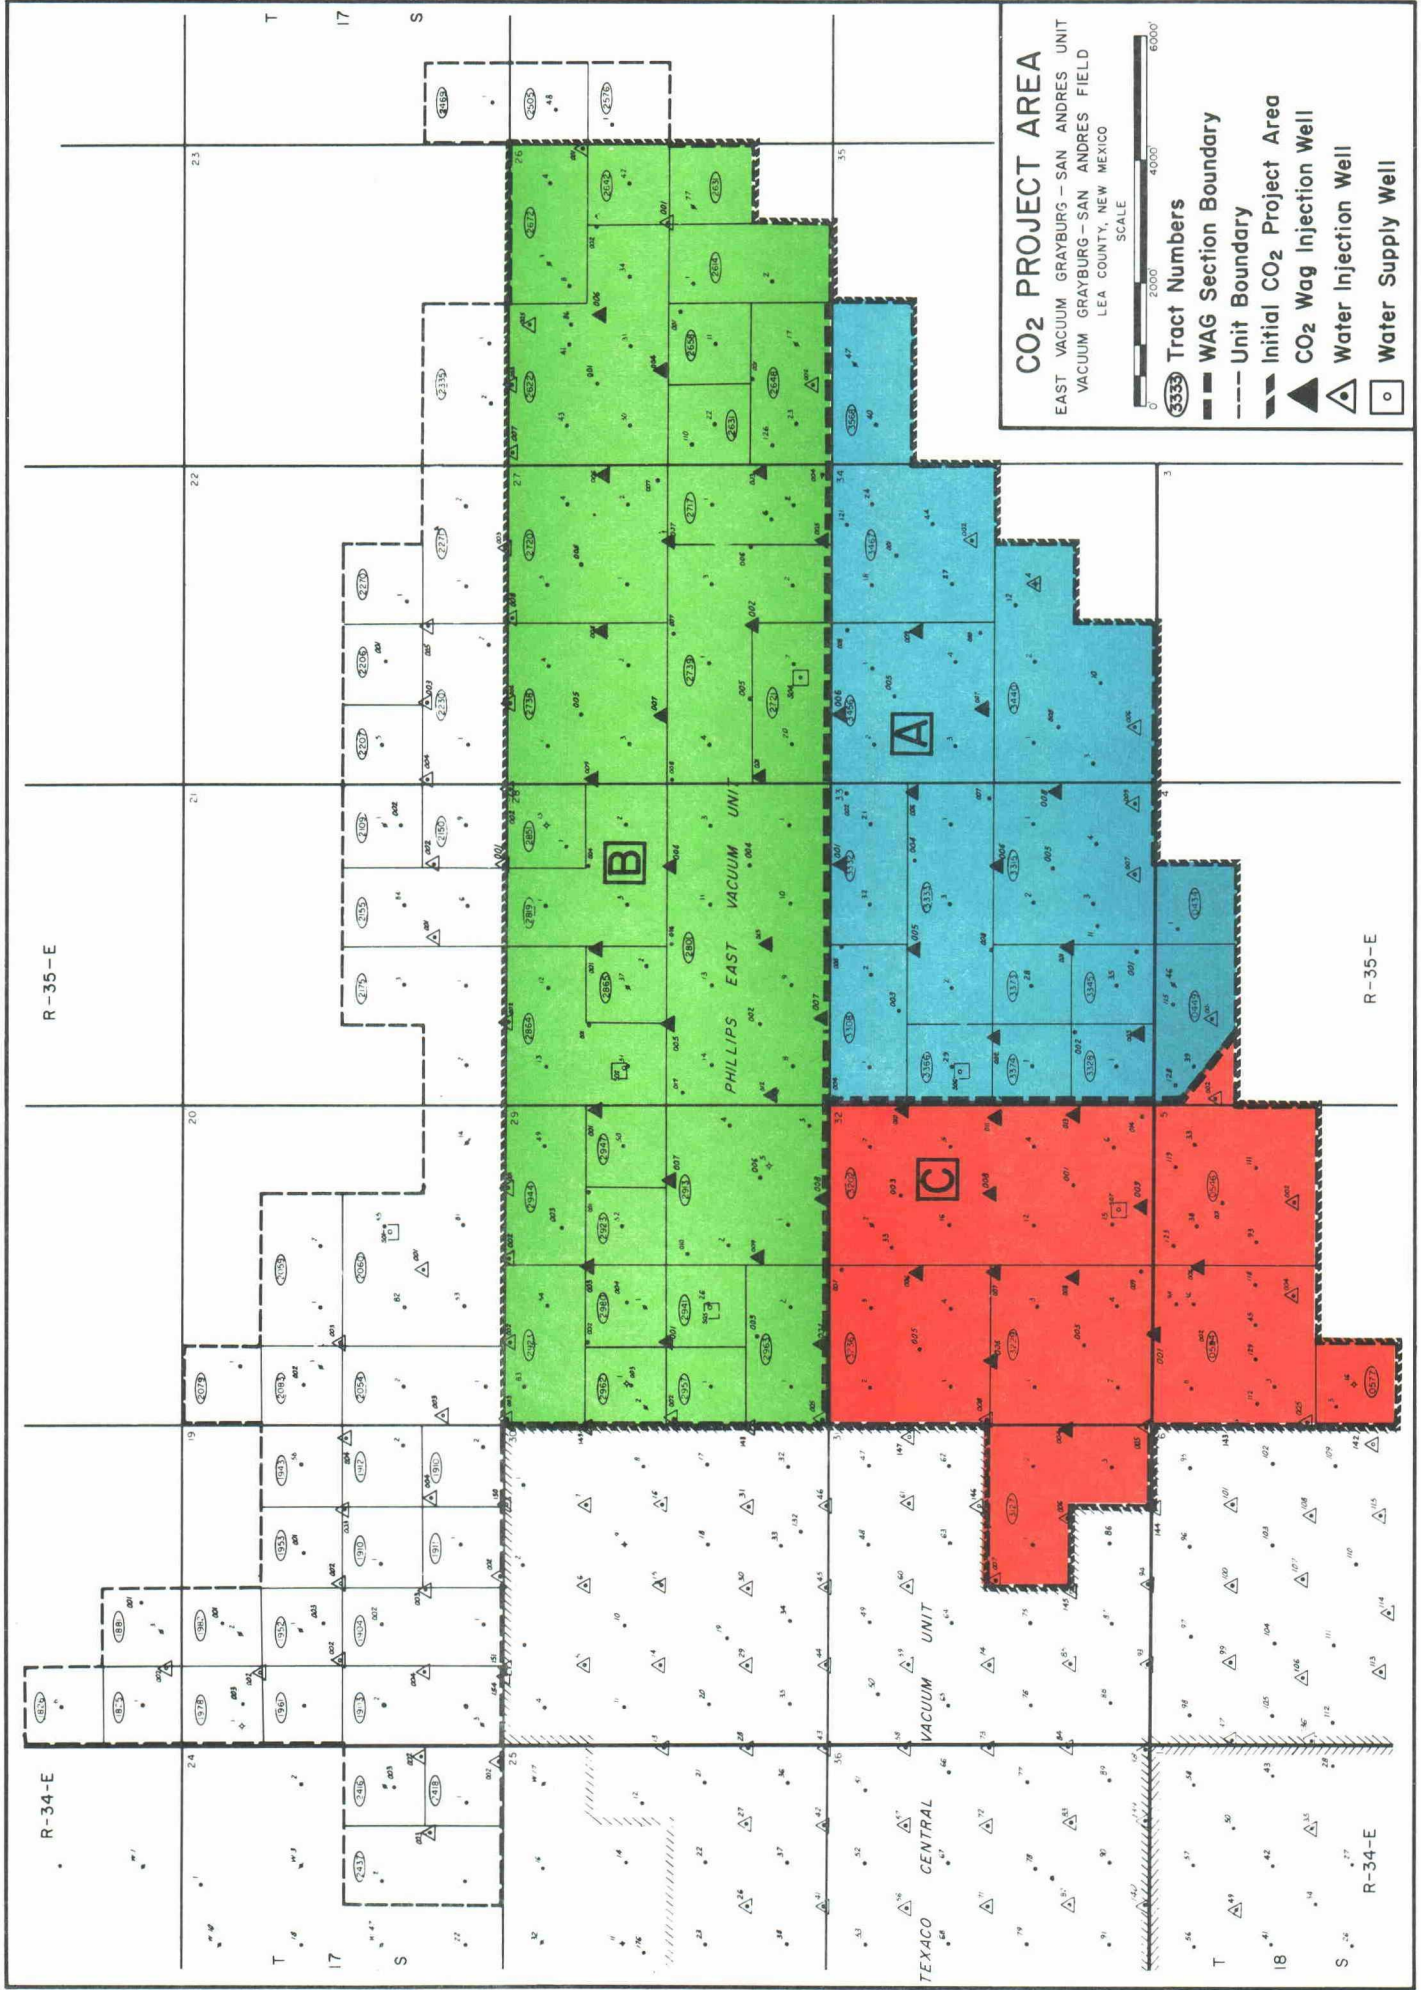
$CO_2$ PROJECT AREA
EAST VACUUM GRAYBURG - SAN ANDRES UNIT
VACUUM GRAYBURG - SAN ANDRES FIELD
LEA COUNTY, NEW MEXICO
SCALE
0 2000 4000 6000'

3333 Tract Numbers
WAG Section Boundary
Unit Boundary
Initial $CO_2$ Project Area
$CO_2$ Wag Injection Well
Water Injection Well
Water Supply Well

A
B
C

PHILLIPS EAST VACUUM UNIT
TEXACO CENTRAL VACUUM UNIT

R-34-E
R-35-E
R-35-E
R-34-E
T 17 S
T 17 S
T 18 S

23 22 21 20 19 24
26 27 28 29 30 25
35 34 33 32 31 36
3 4 5 6